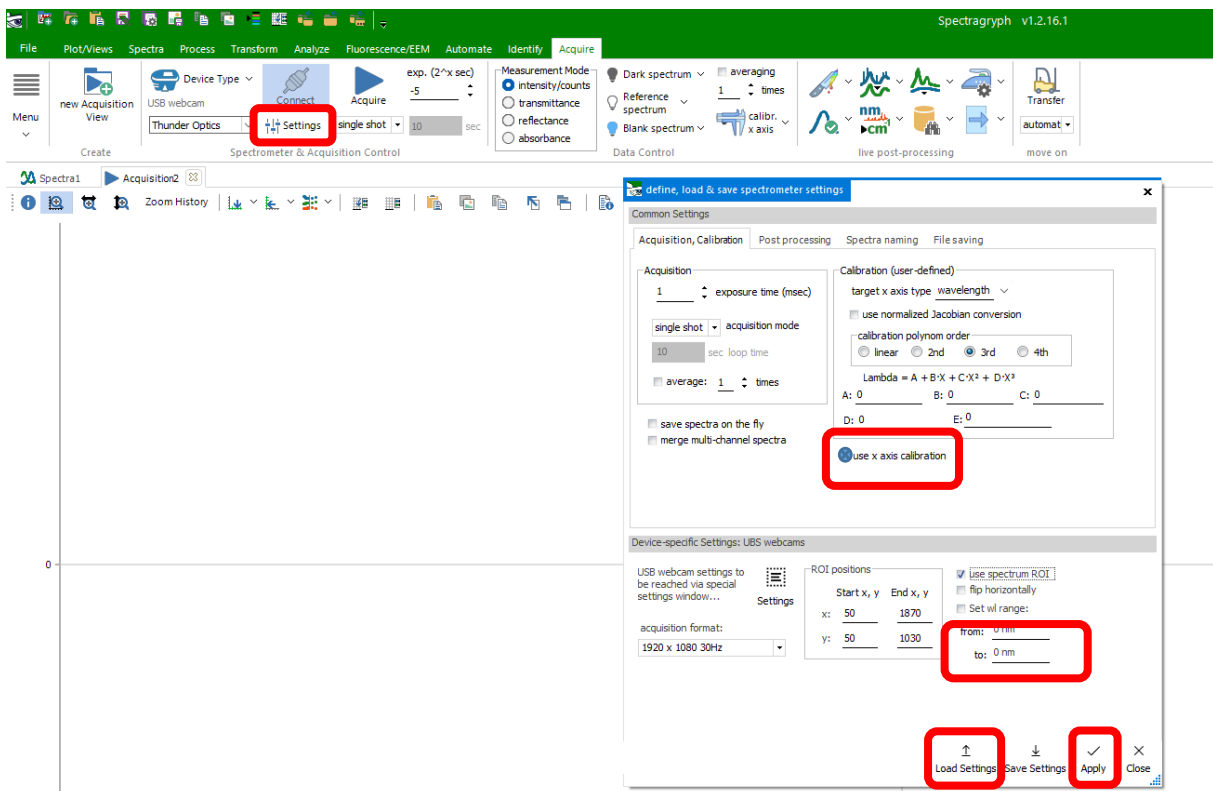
Spectragryph v1.2.16.1

File Plot/Views Spectra Process Transform Analyze Fluorescence/EEM Automate Identify Acquire

Menu
new Acquisition View
Create
Device Type
USB webcam
Thunder Optics
Connect
Settings
Acquire
exp. (2^x sec)
-5
single shot
10
sec
Spectrometer & Acquisition Control
Measurement Mode
intensity/counts
transmittance
reflectance
absorbance
Dark spectrum
Reference spectrum
Blank spectrum
averaging
1
times
calibr. x axis
Data Control
live post-processing
Transfer
automat
move on

Spectra1
Acquisition2
Zoom History

0

define, load & save spectrometer settings
Common Settings
Acquisition, Calibration
Post processing
Spectra naming
File saving
Acquisition
1
exposure time (msec)
single shot
acquisition mode
10
sec loop time
average:
1
times
save spectra on the fly
merge multi-channel spectra
Calibration (user-defined)
target x axis type
wavelength
use normalized Jacobian conversion
calibration polynom order
linear
2nd
3rd
4th
Lambda = A + B·X + C·X² + D·X³
A: 0
B: 0
C: 0
D: 0
E: 0
use x axis calibration
Device-specific Settings: UBS webcams
USB webcam settings to be reached via special settings window...
Settings
acquisition format:
1920 x 1080 30Hz
ROI positions
Start x, y
End x, y
x: 50
1870
y: 50
1030
use spectrum ROI
flip horizontally
Set wl range:
from: 0 nm
to: 0 nm
Load Settings
Save Settings
Apply
Close